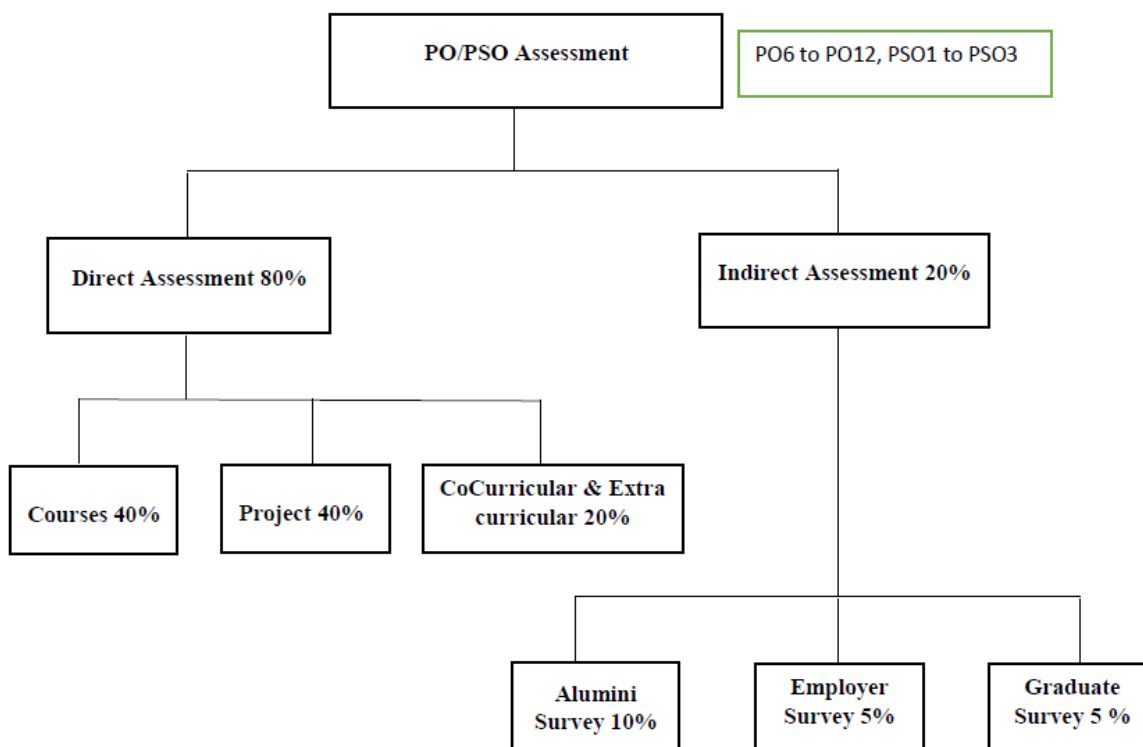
PO/PSO Assessment

PO6 to PO12, PSO1 to PSO3

Direct Assessment 80%

Indirect Assessment 20%

Courses 40%

Project 40%

CoCurricular & Extra curricular 20%

Alumini Survey 10%

Employer Survey 5%

Graduate Survey 5 %